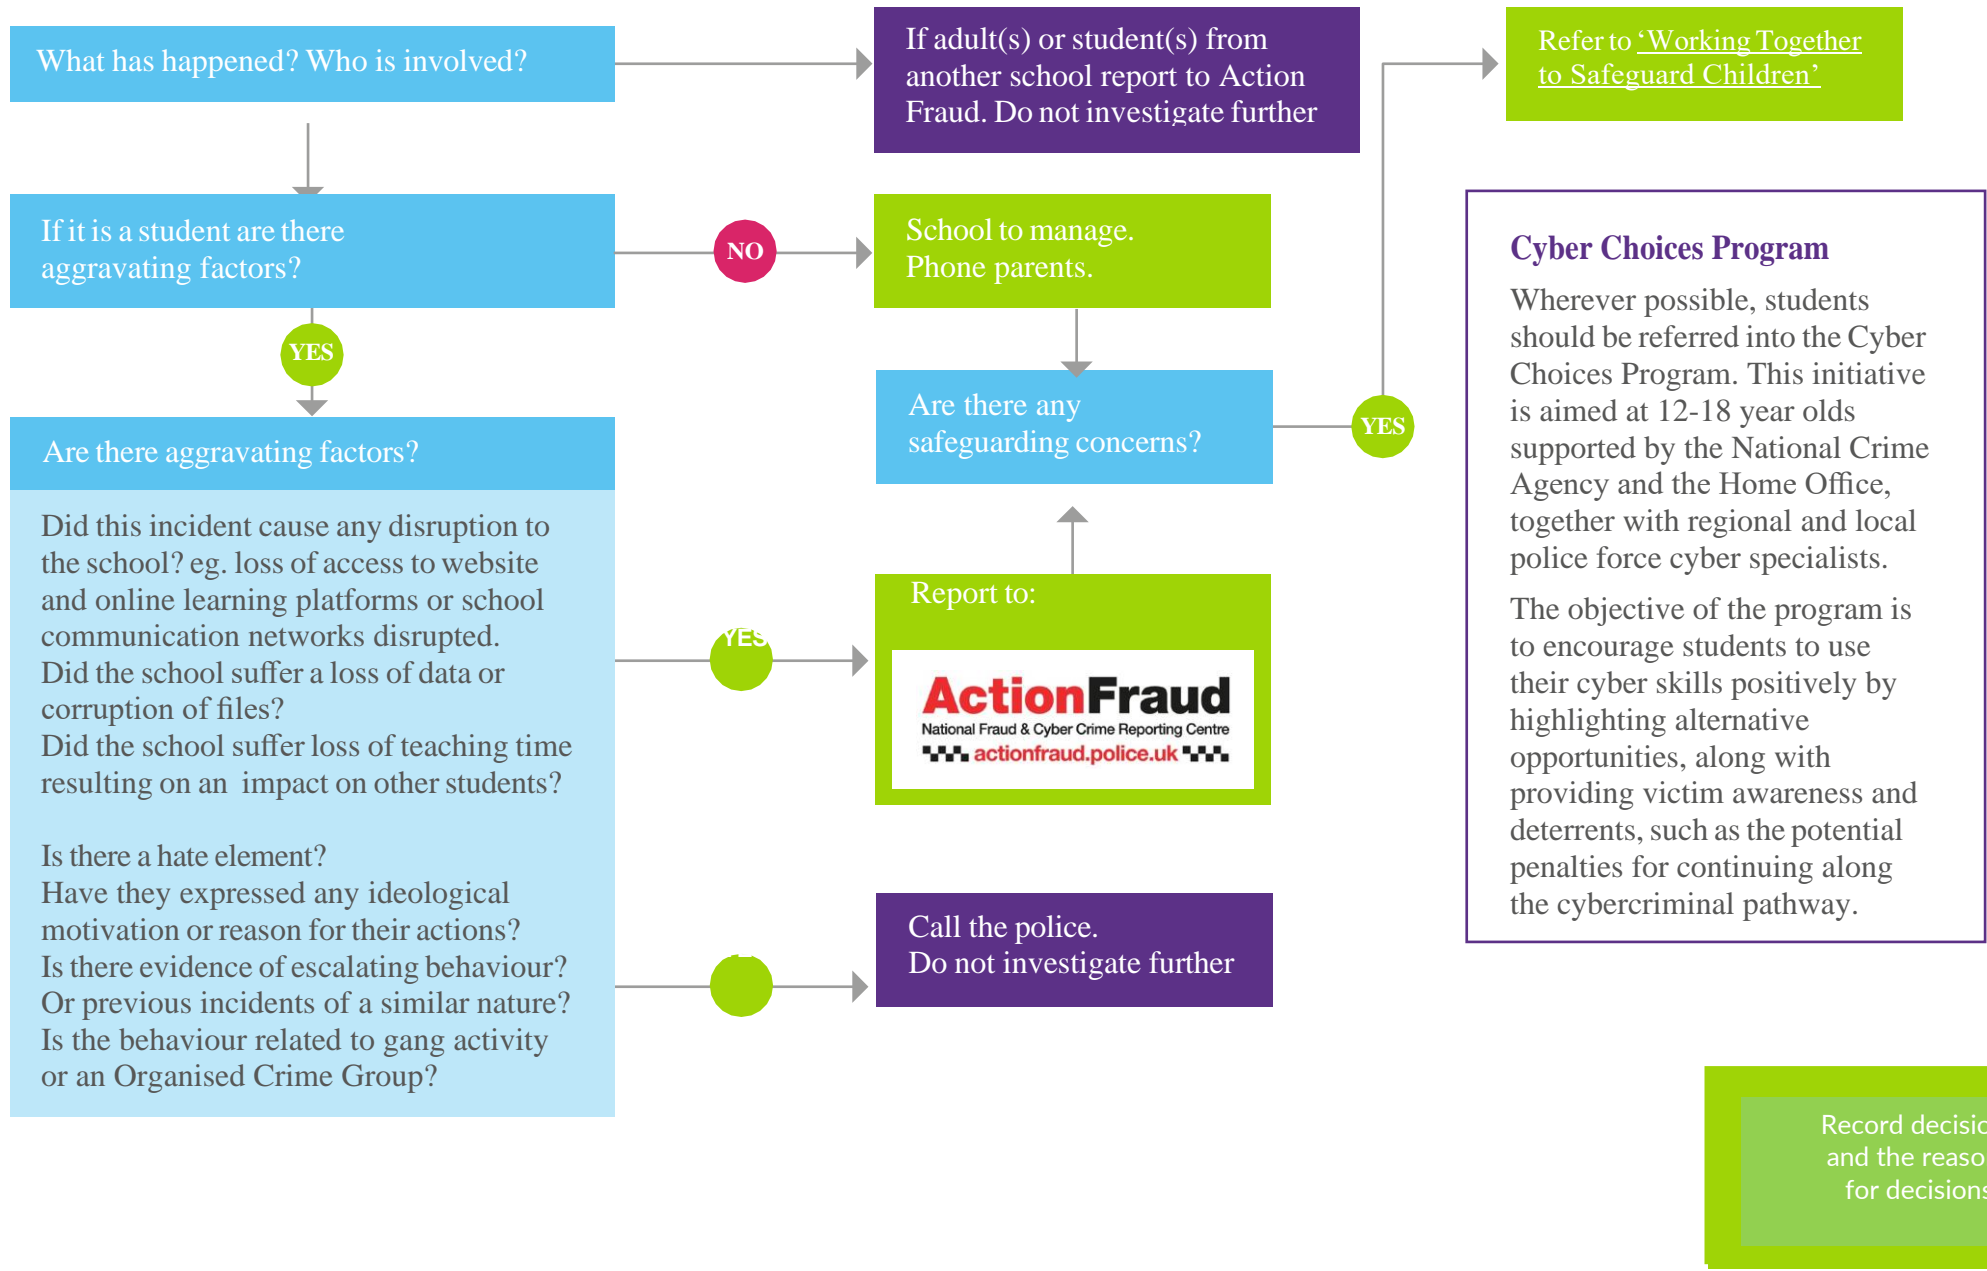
What has happened? Who is involved?

If adult(s) or student(s) from another school report to Action Fraud. Do not investigate further

Refer to 'Working Together to Safeguard Children'

If it is a student are there aggravating factors?

NO

School to manage. Phone parents.

YES

Are there any safeguarding concerns?

YES

Are there aggravating factors?

Did this incident cause any disruption to the school? eg. loss of access to website and online learning platforms or school communication networks disrupted. Did the school suffer a loss of data or corruption of files? Did the school suffer loss of teaching time resulting on an impact on other students?

Is there a hate element? Have they expressed any ideological motivation or reason for their actions? Is there evidence of escalating behaviour? Or previous incidents of a similar nature? Is the behaviour related to gang activity or an Organised Crime Group?

YES

Report to:

ActionFraud
National Fraud & Cyber Crime Reporting Centre
actionfraud.police.uk

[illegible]

Call the police.
Do not investigate further

Cyber Choices Program

Wherever possible, students should be referred into the Cyber Choices Program. This initiative is aimed at 12-18 year olds supported by the National Crime Agency and the Home Office, together with regional and local police force cyber specialists.

The objective of the program is to encourage students to use their cyber skills positively by highlighting alternative opportunities, along with providing victim awareness and deterrents, such as the potential penalties for continuing along the cybercriminal pathway.

Record decisi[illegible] and the reaso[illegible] for decision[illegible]